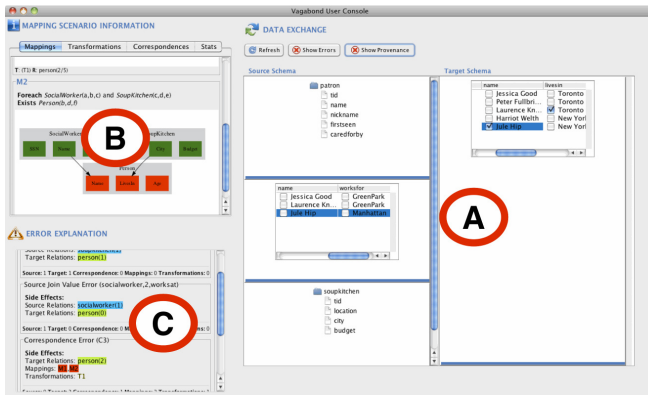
Vagabond User Console

MAPPING SCENARIO INFORMATION

Mappings | Transformations | Correspondences | Stats

T: (T1) R: person(2/5)

M2

Foreach SocialWorker(a,b,c) and SoupKitchen(c,d,e)
Exists Person(b,d,f)

SocialWorker | SoupKitchen
SSN | Name | City | Budget
Person
Name | Locatio | Age

B

ERROR EXPLANATION

Source Relations: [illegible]
Target Relations: person(1)

Source: 1 Target: 1 Correspondence: 0 Mappings: 0 Transformations: 0

Source Join Value Error (socialworker,2,worksat)

Side Effects:
Source Relations: socialworker(1)
Target Relations: person(0)

Source: 1 Target: 1 Correspondence: 0 M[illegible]

Correspondence Error (C3)

Side Effects:
Target Relations: person(2)
Mappings: M1 M2
Transformations: T1

C

DATA EXCHANGE

Refresh | Show Errors | Show Provenance

Source Schema

patron
tid
name
nickname
firstseen
caredforby

| name | worksfor |
|---|---|
| Jessica Good | GreenPark |
| Laurence Kn... | GreenPark |
| Jule Hip | Manhattan |

soupkitchen
tid
location
city
budget

Target Schema

| name | livesin |
|---|---|
| Jessica Good | Toronto |
| Peter Fullbri... | Toronto |
| Laurence Kn... | Toronto |
| Harriot Welth | New Yorl |
| Jule Hip | New Yorl |

A